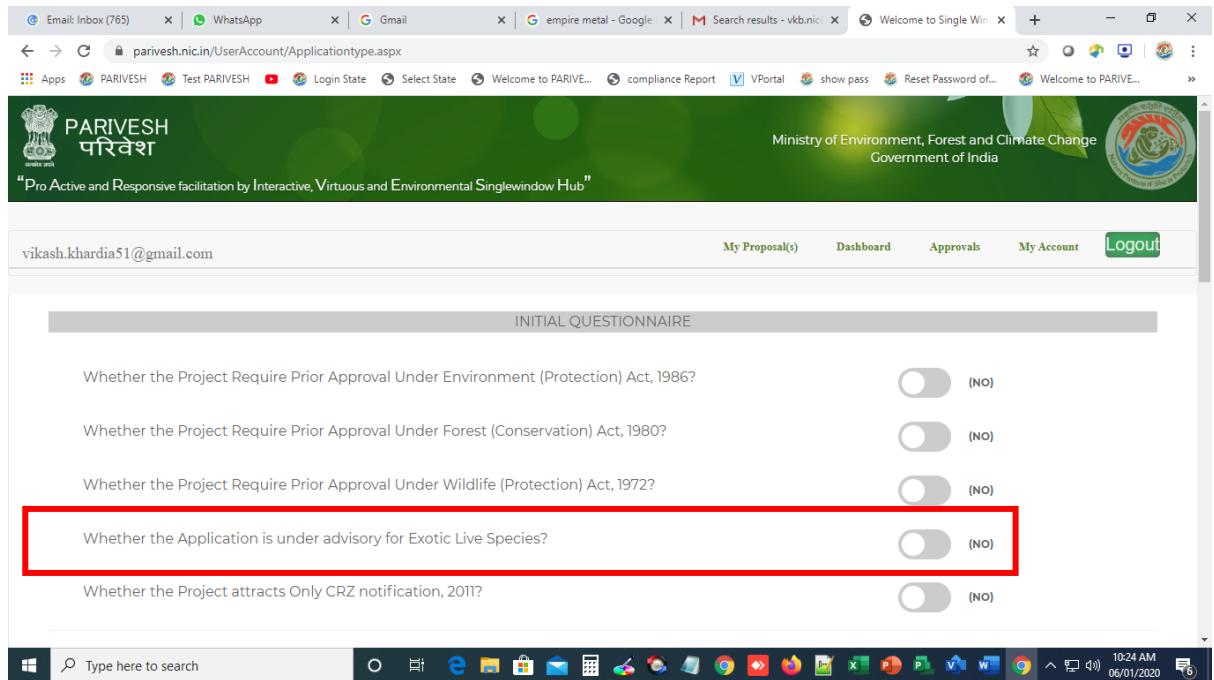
Email: Inbox (765) | WhatsApp | Gmail | empire metal - Google | Search results - vkb.nic | Welcome to Single Win

parivesh.nic.in/UserAccount/Applicationtype.aspx

Apps | PARIVESH | Test PARIVESH | Login State | Select State | Welcome to PARIVE... | compliance Report | VPortal | show pass | Reset Password of... | Welcome to PARIVE...

PARIVESH
परिवेश

"Pro Active and Responsive facilitation by Interactive, Virtuous and Environmental Singlewindow Hub"

Ministry of Environment, Forest and Climate Change
Government of India

vikash.khardia51@gmail.com

My Proposal(s) Dashboard Approvals My Account Logout

INITIAL QUESTIONNAIRE

Whether the Project Require Prior Approval Under Environment (Protection) Act, 1986? (NO)

Whether the Project Require Prior Approval Under Forest (Conservation) Act, 1980? (NO)

Whether the Project Require Prior Approval Under Wildlife (Protection) Act, 1972? (NO)

Whether the Application is under advisory for Exotic Live Species? (NO)

Whether the Project attracts Only CRZ notification, 2011? (NO)

Type here to search

10:24 AM
06/01/2020